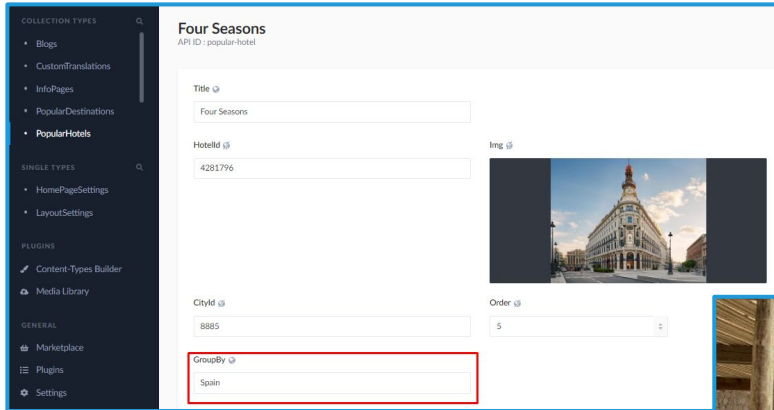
COLLECTION TYPES

Blogs

CustomTranslations

InfoPages

PopularDestinations

PopularHotels

SINGLE TYPES

HomePageSettings

LayoutSettings

PLUGINS

Content-Types Builder

Media Library

GENERAL

Marketplace

Plugins

Settings

Four Seasons
API ID : popular-hotel

Title

Four Seasons

HotelId

4281796

Img

CityId

8885

Order

5

GroupBy

Spain